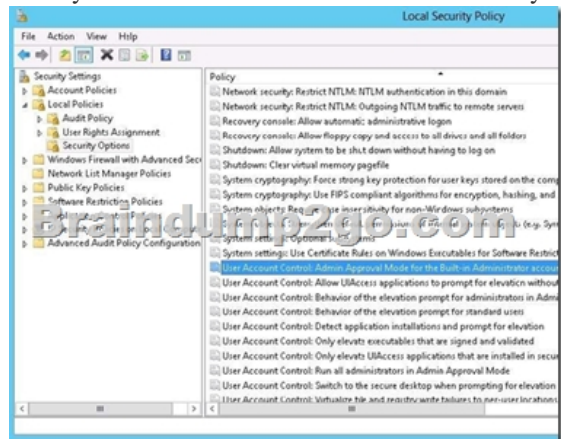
Local Security Policy

File Action View Help

Security Settings
Account Policies
Local Policies
Audit Policy
User Rights Assignment
Security Options
Windows Firewall with Advanced Sec
Network List Manager Policies
Public Key Policies
Software Restriction Policies
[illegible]
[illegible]
Advanced Audit Policy Configuration

Policy
Network security: Restrict NTLM: NTLM authentication in this domain
Network security: Restrict NTLM: Outgoing NTLM traffic to remote servers
Recovery console: Allow automatic administrative logon
Recovery console: Allow floppy copy and access to all drives and all folders
Shutdown: Allow system to be shut down without having to log on
Shutdown: Clear virtual memory pagefile
System cryptography: Force strong key protection for user keys stored on the comp
System cryptography: Use FIPS compliant algorithms for encryption, hashing, and
System objects: Req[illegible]e insensitivity for non-Windows subsystems
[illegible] (e.g. Sym
System settings: Optional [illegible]
System settings: Use Certificate Rules on Windows Executables for Software Restrict
User Account Control: Admin Approval Mode for the Built-in Administrator accou
User Account Control: Allow UIAccess applications to prompt for elevation without
User Account Control: Behavior of the elevation prompt for administrators in Admi
User Account Control: Behavior of the elevation prompt for standard users
User Account Control: Detect application installations and prompt for elevation
User Account Control: Only elevate executables that are signed and validated
User Account Control: Only elevate UIAccess applications that are installed in secu
User Account Control: Run all administrators in Admin Approval Mode
User Account Control: Switch to the secure desktop when prompting for elevation
User Account Control: Virtualize file and registry write failures to per-user locations

Braindump2go.com